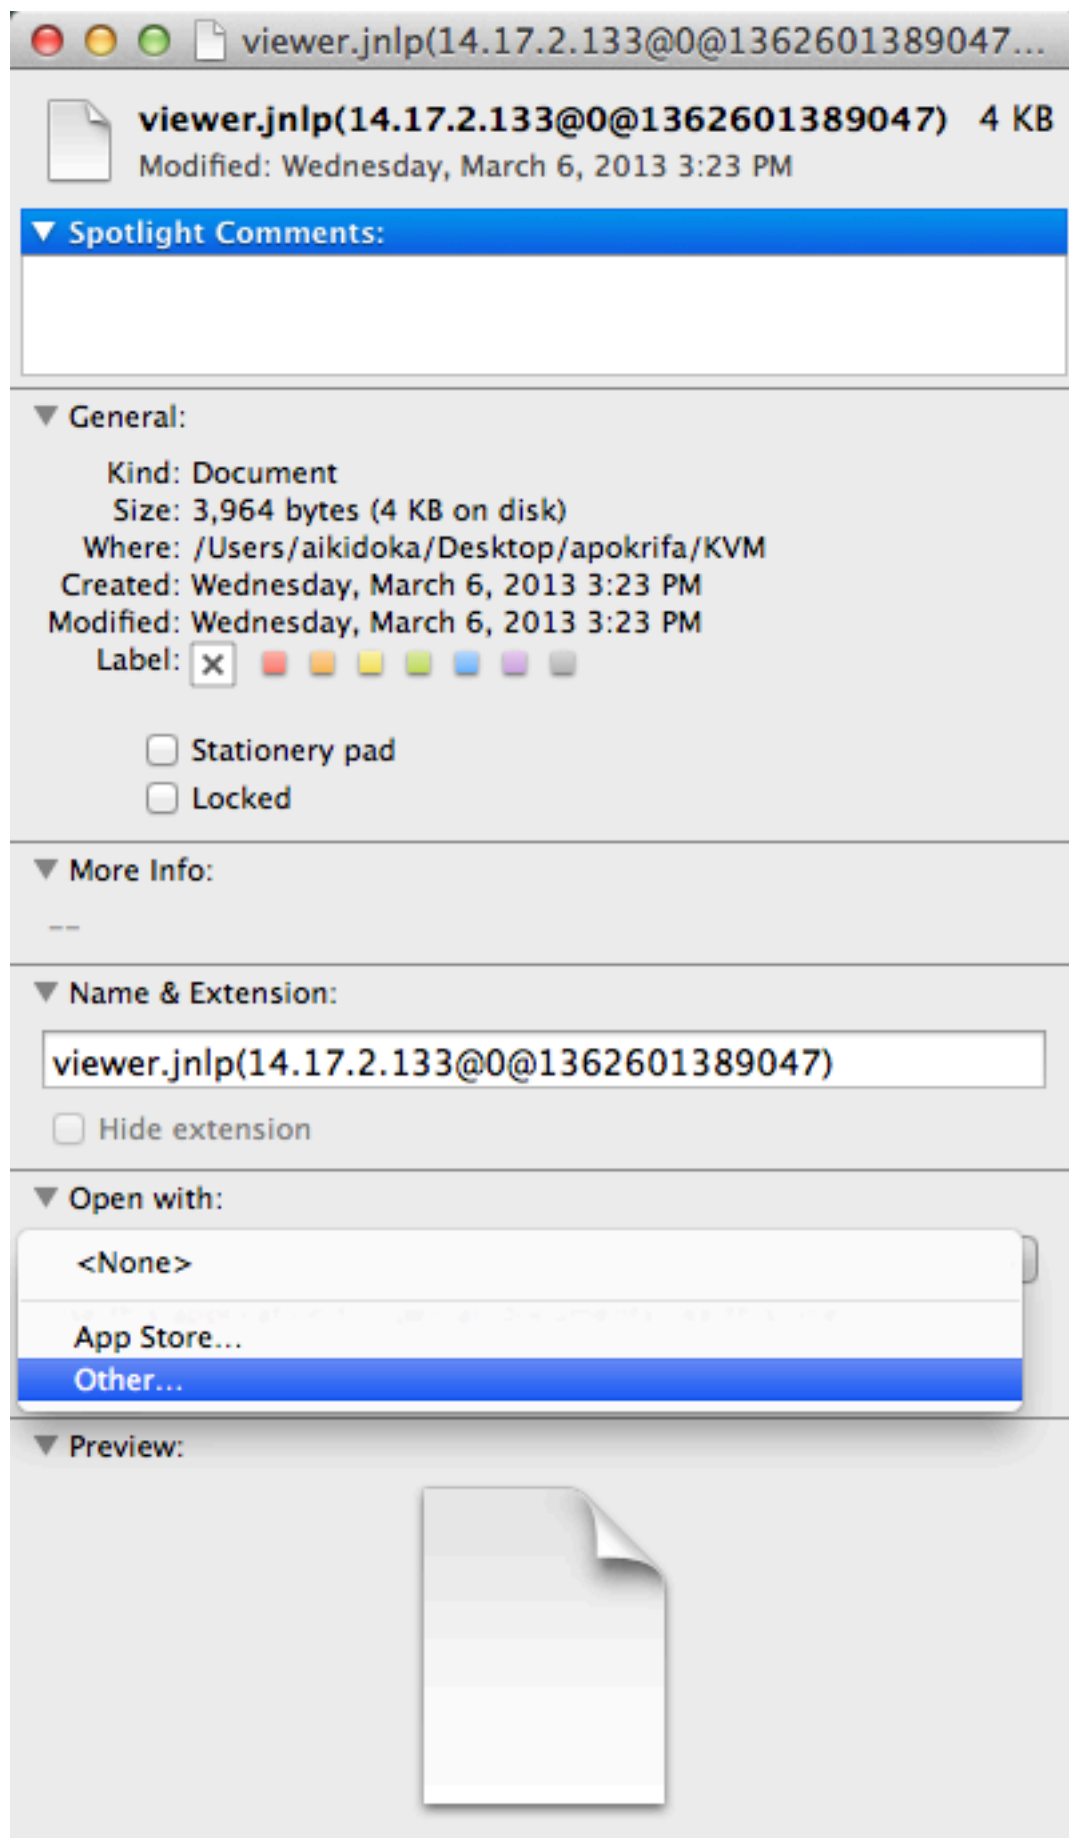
viewer.jnlp(14.17.2.133@0@1362601389047...

viewer.jnlp(14.17.2.133@0@1362601389047) 4 KB
Modified: Wednesday, March 6, 2013 3:23 PM

Spotlight Comments:

General:

Kind: Document
Size: 3,964 bytes (4 KB on disk)
Where: /Users/aikidoka/Desktop/apokrifa/KVM
Created: Wednesday, March 6, 2013 3:23 PM
Modified: Wednesday, March 6, 2013 3:23 PM
Label:

Stationery pad
Locked

More Info:

--

Name & Extension:

viewer.jnlp(14.17.2.133@0@1362601389047)

Hide extension

Open with:

<None>

App Store...
Other...

Preview: